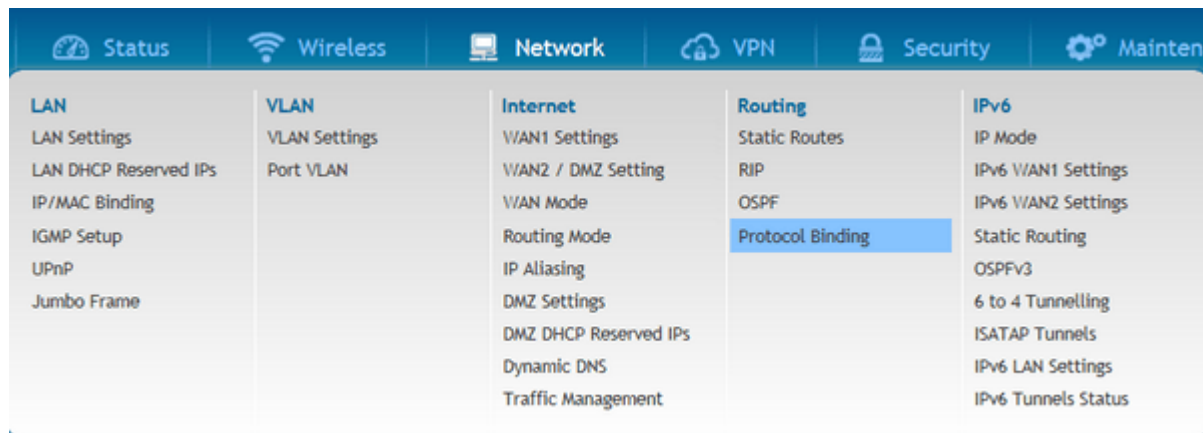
Status Wireless Network VPN Security Mainten

LAN
LAN Settings
LAN DHCP Reserved IPs
IP/MAC Binding
IGMP Setup
UPnP
Jumbo Frame

VLAN
VLAN Settings
Port VLAN

Internet
WAN1 Settings
WAN2 / DMZ Setting
WAN Mode
Routing Mode
IP Aliasing
DMZ Settings
DMZ DHCP Reserved IPs
Dynamic DNS
Traffic Management

Routing
Static Routes
RIP
OSPF
Protocol Binding

IPv6
IP Mode
IPv6 WAN1 Settings
IPv6 WAN2 Settings
Static Routing
OSPFv3
6 to 4 Tunnelling
ISATAP Tunnels
IPv6 LAN Settings
IPv6 Tunnels Status